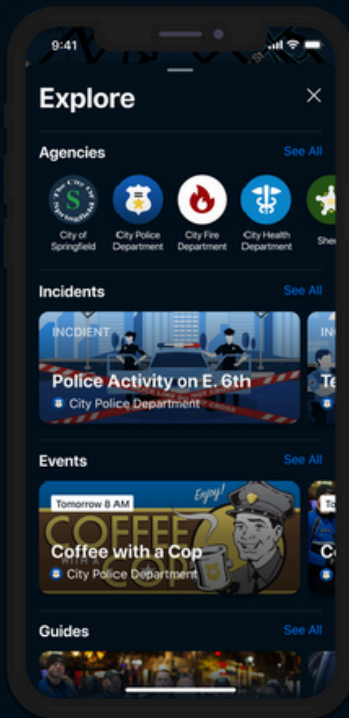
9:41

Explore

Agencies See All

City of Springfield
City Police Department
City Fire Department
City Health Department
She

Incidents See All

INCIDENT
Police Activity on E. 6th
City Police Department
Te

Events See All

Tomorrow 8 AM
Enjoy!
COFFEE COP
Coffee with a Cop
City Police Department
Co

Guides See All